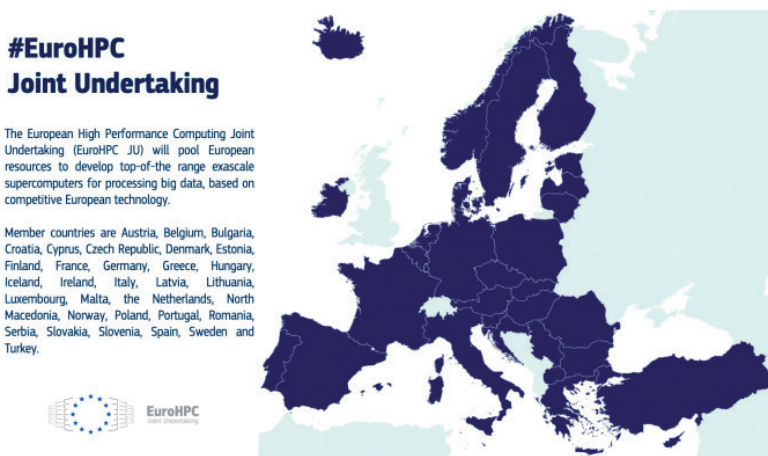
#EuroHPC
Joint Undertaking

The European High Performance Computing Joint Undertaking (EuroHPC JU) will pool European resources to develop top-of-the range exascale supercomputers for processing big data, based on competitive European technology.

Member countries are Austria, Belgium, Bulgaria, Croatia, Cyprus, Czech Republic, Denmark, Estonia, Finland, France, Germany, Greece, Hungary, Iceland, Ireland, Italy, Latvia, Lithuania, Luxembourg, Malta, the Netherlands, North Macedonia, Norway, Poland, Portugal, Romania, Serbia, Slovakia, Slovenia, Spain, Sweden and Turkey.

EuroHPC
Joint Undertaking